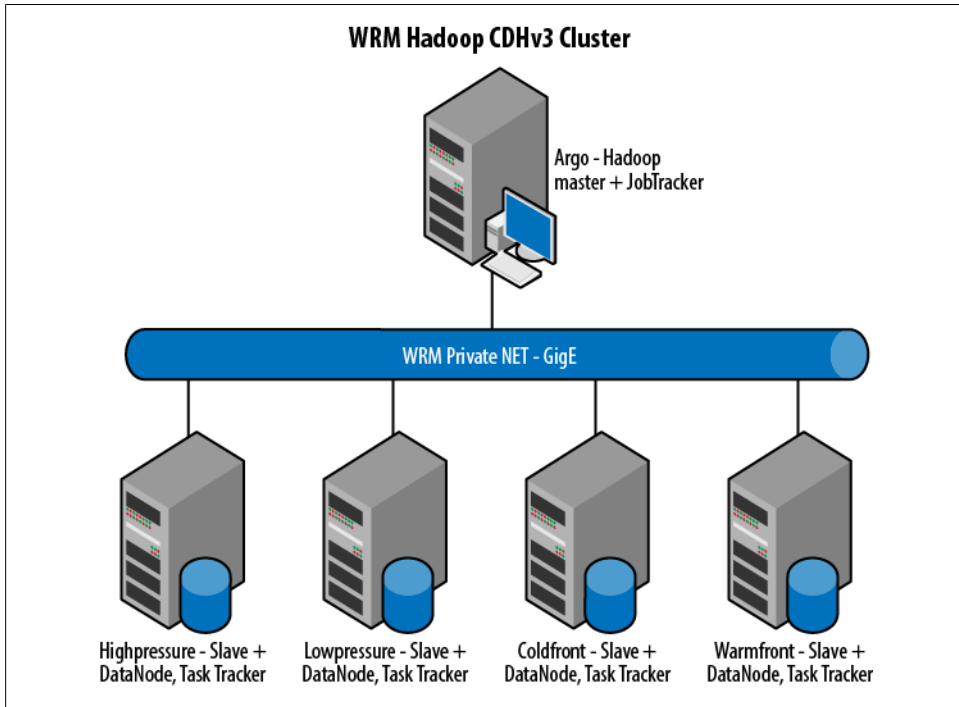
WRM Hadoop CDHv3 Cluster

Argo - Hadoop master + JobTracker

WRM Private NET - GigE

Highpressure - Slave + DataNode, Task Tracker

Lowpressure - Slave + DataNode, Task Tracker

Coldfront - Slave + DataNode, Task Tracker

Warmfront - Slave + DataNode, Task Tracker